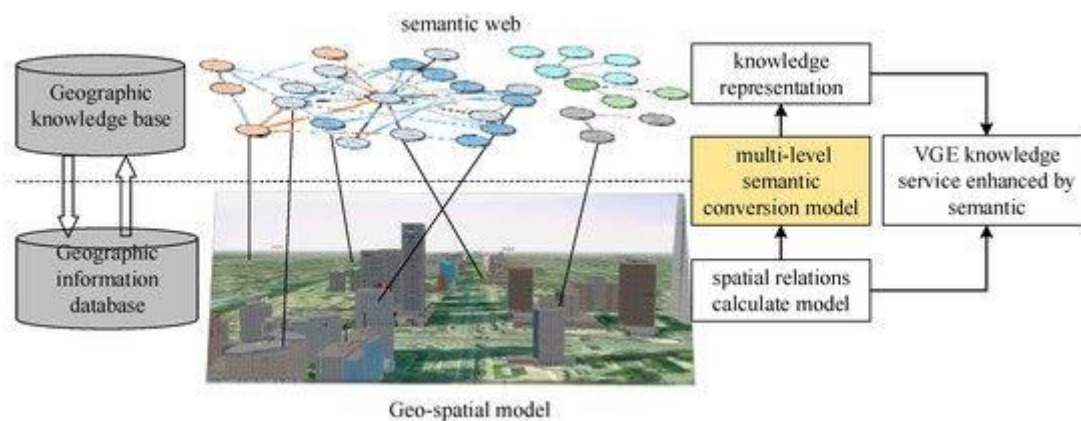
semantic web

Geographic knowledge base

Geographic information database

knowledge representation

multi-level semantic conversion model

VGE knowledge service enhanced by semantic

spatial relations calculate model

Geo-spatial model